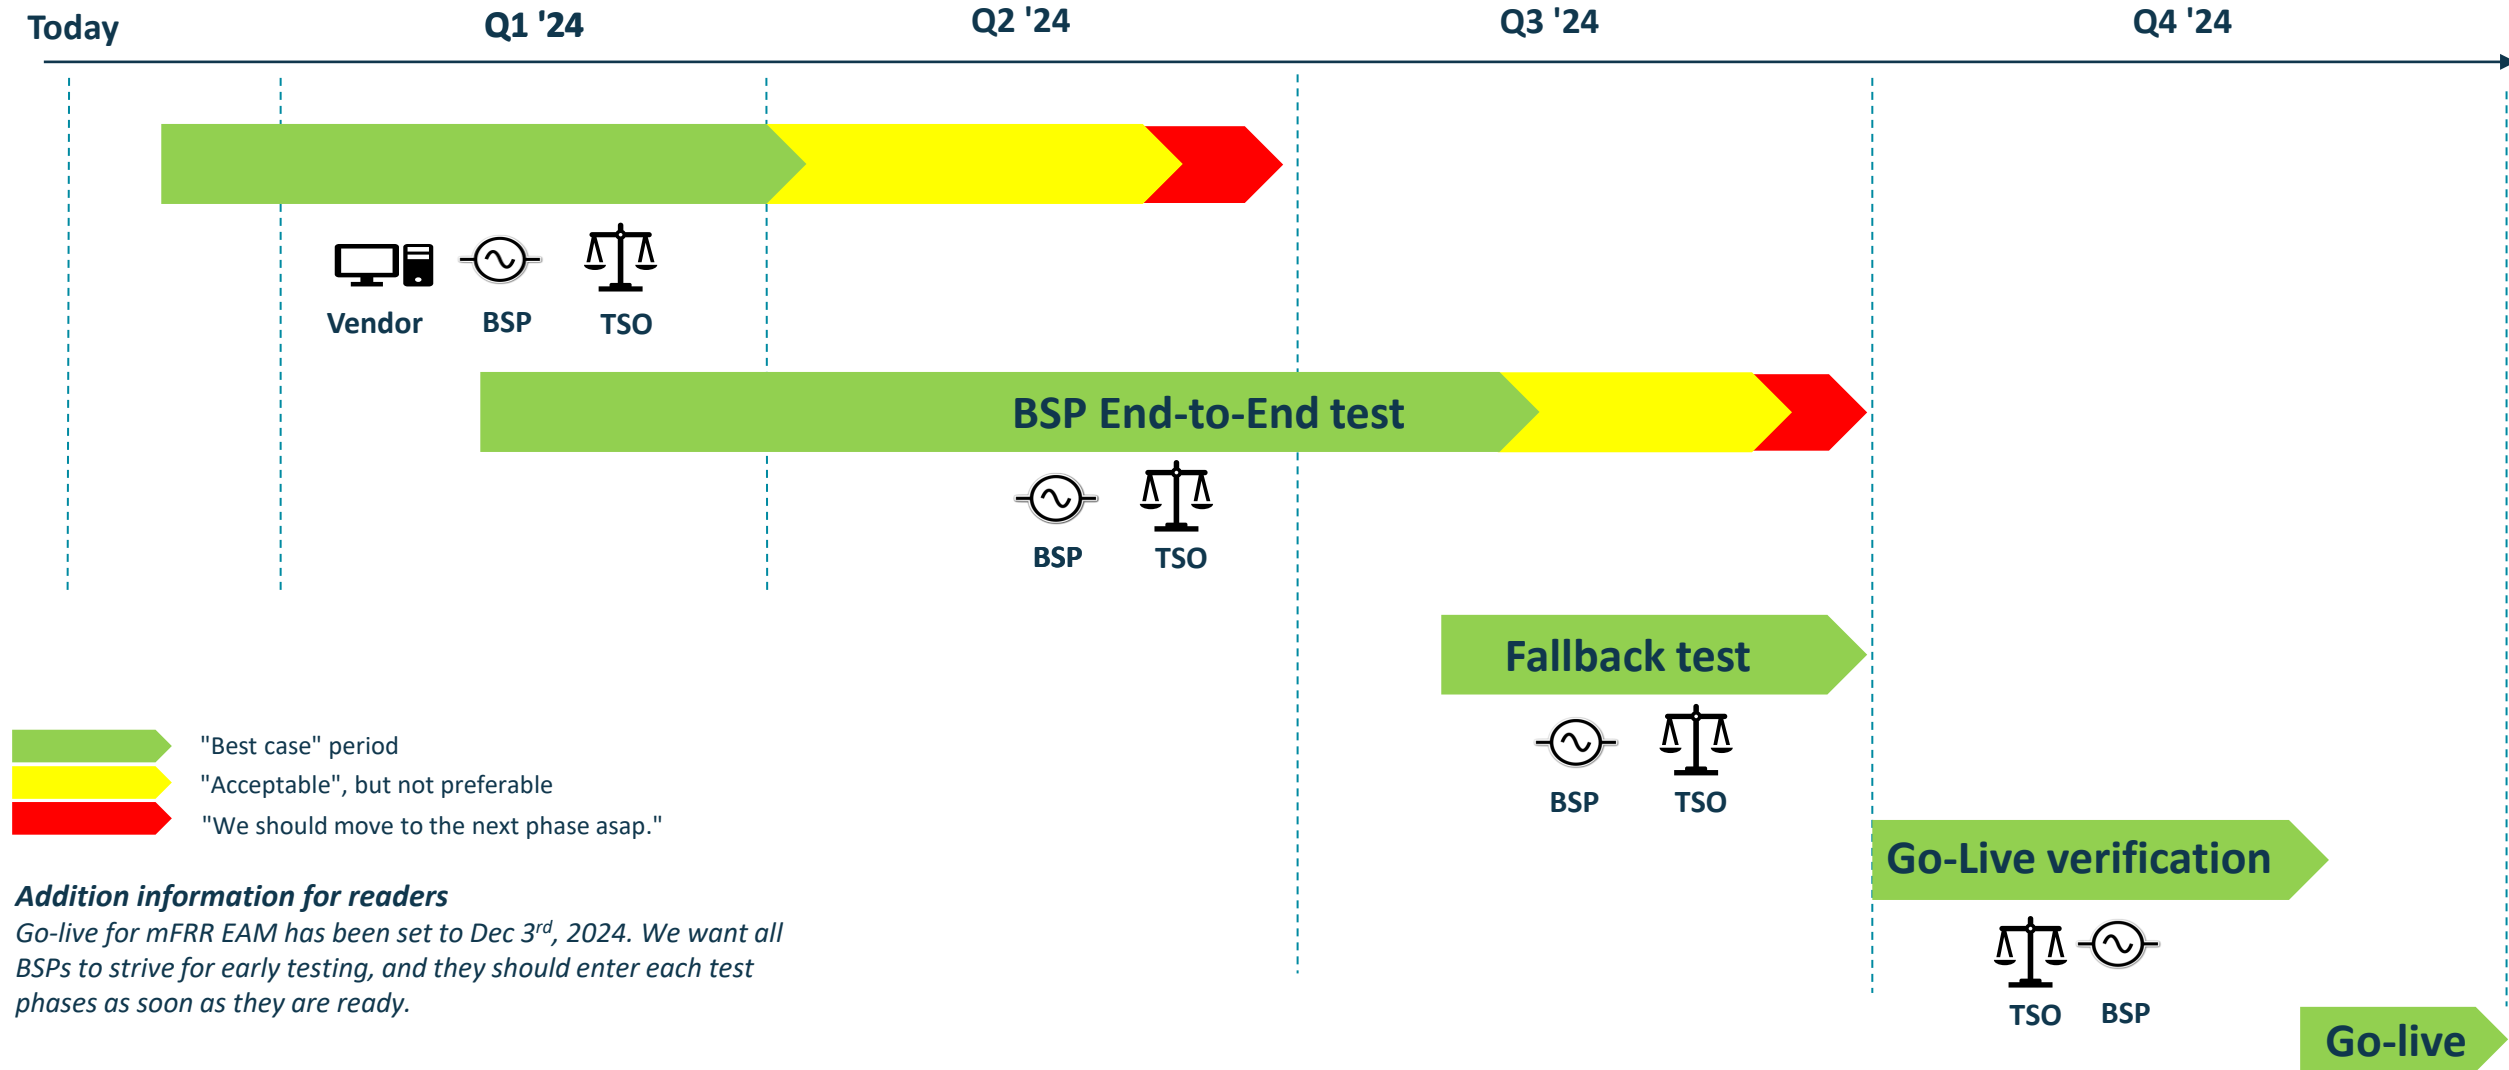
Today Q1 '24 Q2 '24 Q3 '24 Q4 '24

Vendor BSP TSO

BSP End-to-End test

BSP TSO

Fallback test

BSP TSO

"Best case" period
"Acceptable", but not preferable
"We should move to the next phase asap."

Go-Live verification

TSO BSP

Go-live

***Addition information for readers***
*Go-live for mFRR EAM has been set to Dec 3$^{rd}$, 2024. We want all BSPs to strive for early testing, and they should enter each test phases as soon as they are ready.*